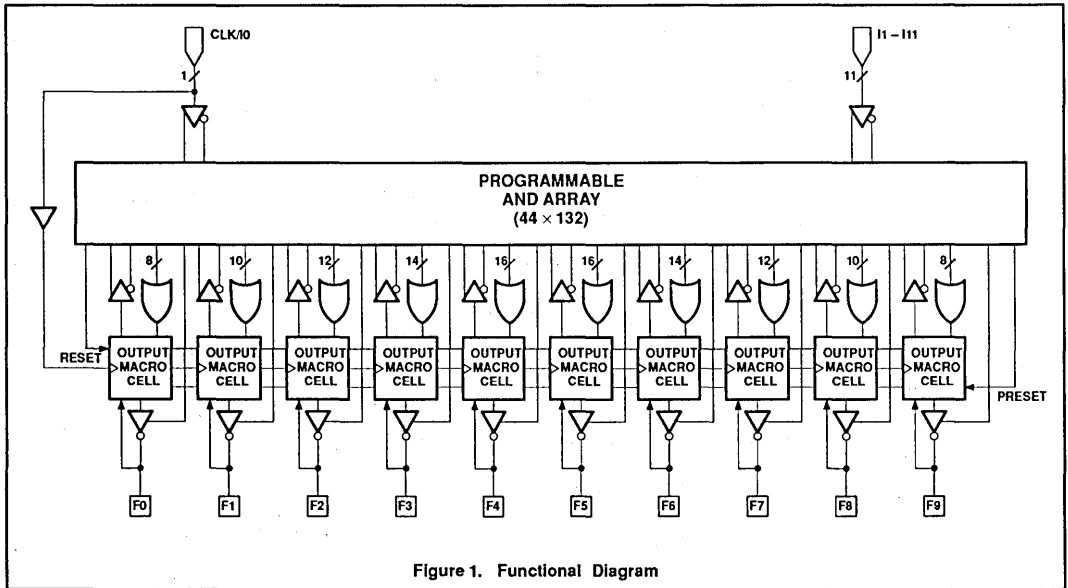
CLK/I0

1

I1 – I11

11

PROGRAMMABLE AND ARRAY $(44 \times 132)$

8

10

12

14

16

16

14

12

10

8

RESET

OUTPUT MACRO CELL

OUTPUT MACRO CELL

OUTPUT MACRO CELL

OUTPUT MACRO CELL

OUTPUT MACRO CELL

OUTPUT MACRO CELL

OUTPUT MACRO CELL

OUTPUT MACRO CELL

OUTPUT MACRO CELL

OUTPUT MACRO CELL

PRESET

F0

F1

F2

F3

F4

F5

F6

F7

F8

F9

Figure 1. Functional Diagram